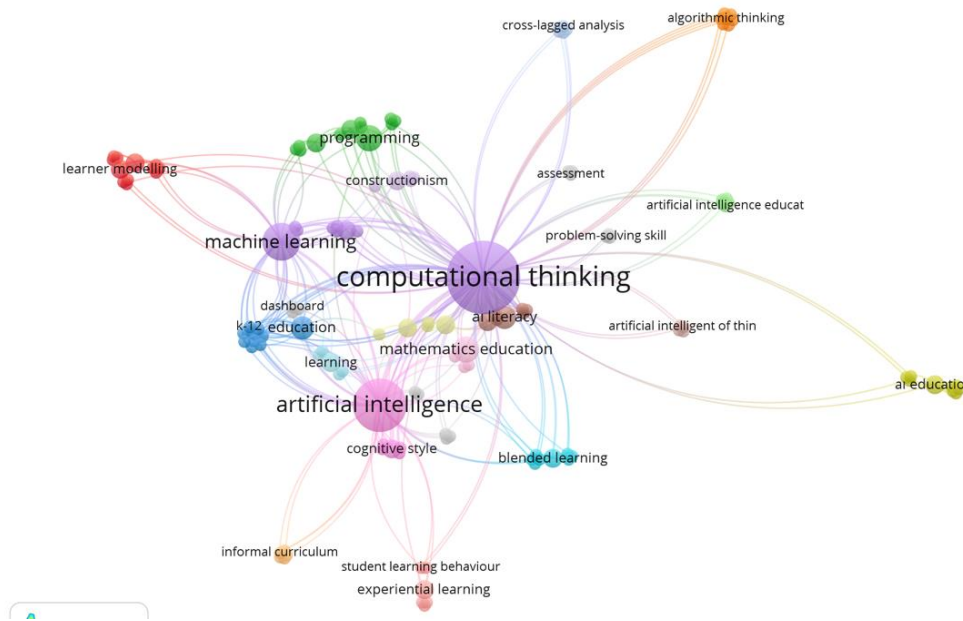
cross-lagged analysis
algorithmic thinking
programming
learner modelling
constructionism
assessment
artificial intelligence educat
machine learning
problem-solving skill
computational thinking
dashboard
k-12 education
ai literacy
artificial intelligent of thin
mathematics education
learning
ai educatio
artificial intelligence
cognitive style
blended learning
informal curriculum
student learning behaviour
experiential learning